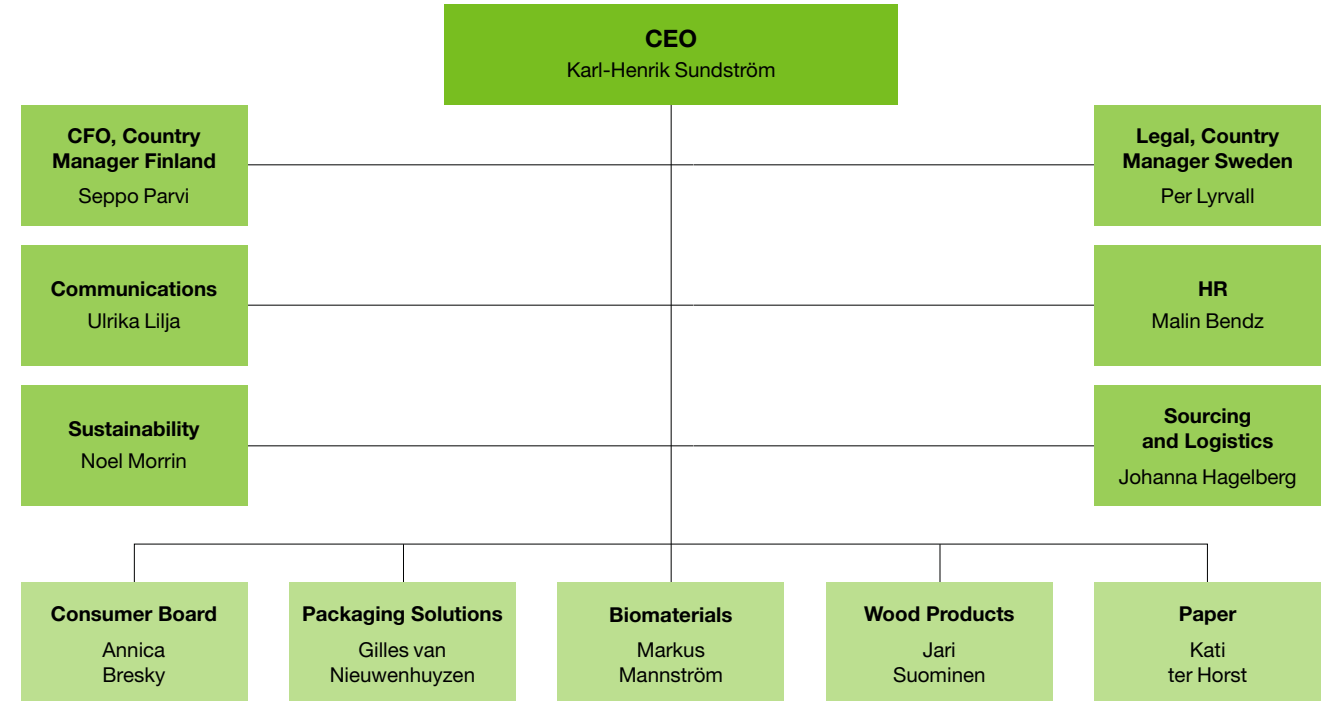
CEO
Karl-Henrik Sundström

CFO, Country Manager Finland
Seppo Parvi

Legal, Country Manager Sweden
Per Lyrvall

Communications
Ulrika Lilja

HR
Malin Bendz

Sustainability
Noel Morrin

Sourcing and Logistics
Johanna Hagelberg

Consumer Board
Annica Bresky

Packaging Solutions
Gilles van Nieuwenhuyzen

Biomaterials
Markus Mannström

Wood Products
Jari Suominen

Paper
Kati ter Horst